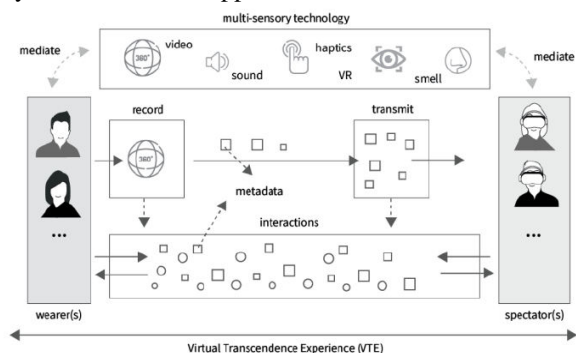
multi-sensory technology

mediate

mediate

360° video

sound

haptics

VR

smell

record

360°

transmit

metadata

interactions

...

...

wearer(s)

spectator(s)

Virtual Transcendence Experience (VTE)